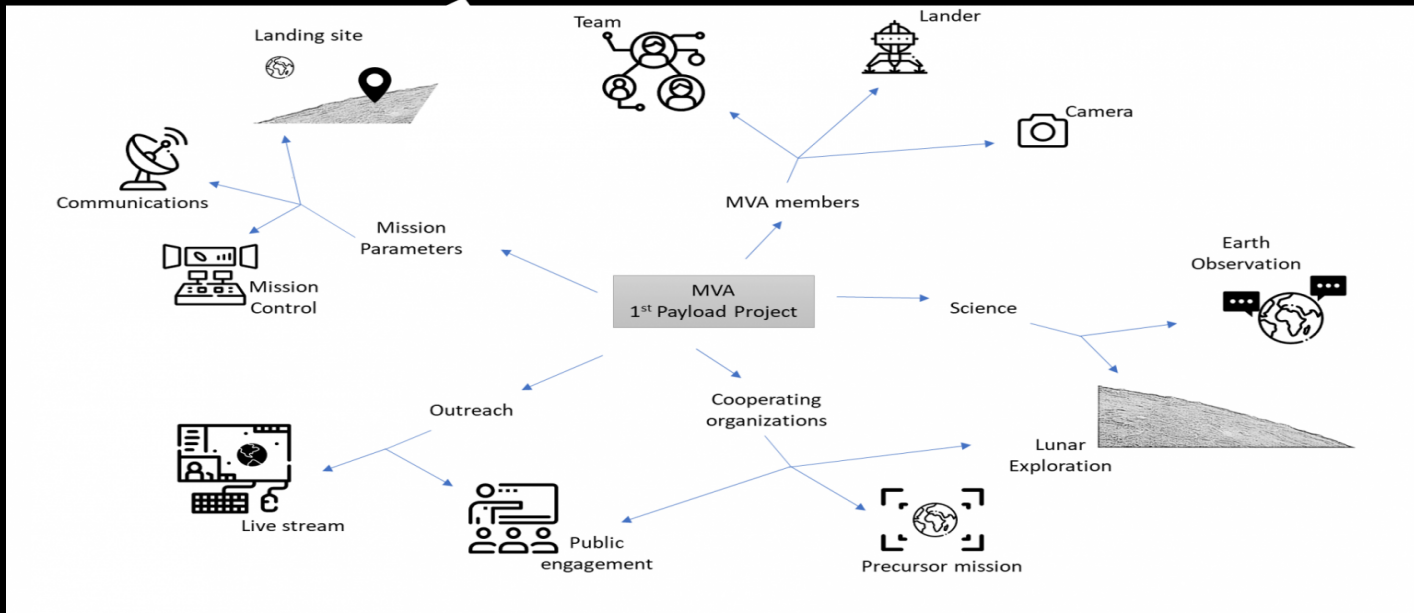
Landing site

Team

Lander

Camera

Communications

MVA members

Mission Parameters

Mission Control

MVA
1$^{st}$ Payload Project

Science

Earth Observation

Outreach

Cooperating organizations

Lunar Exploration

Live stream

Public engagement

Precursor mission